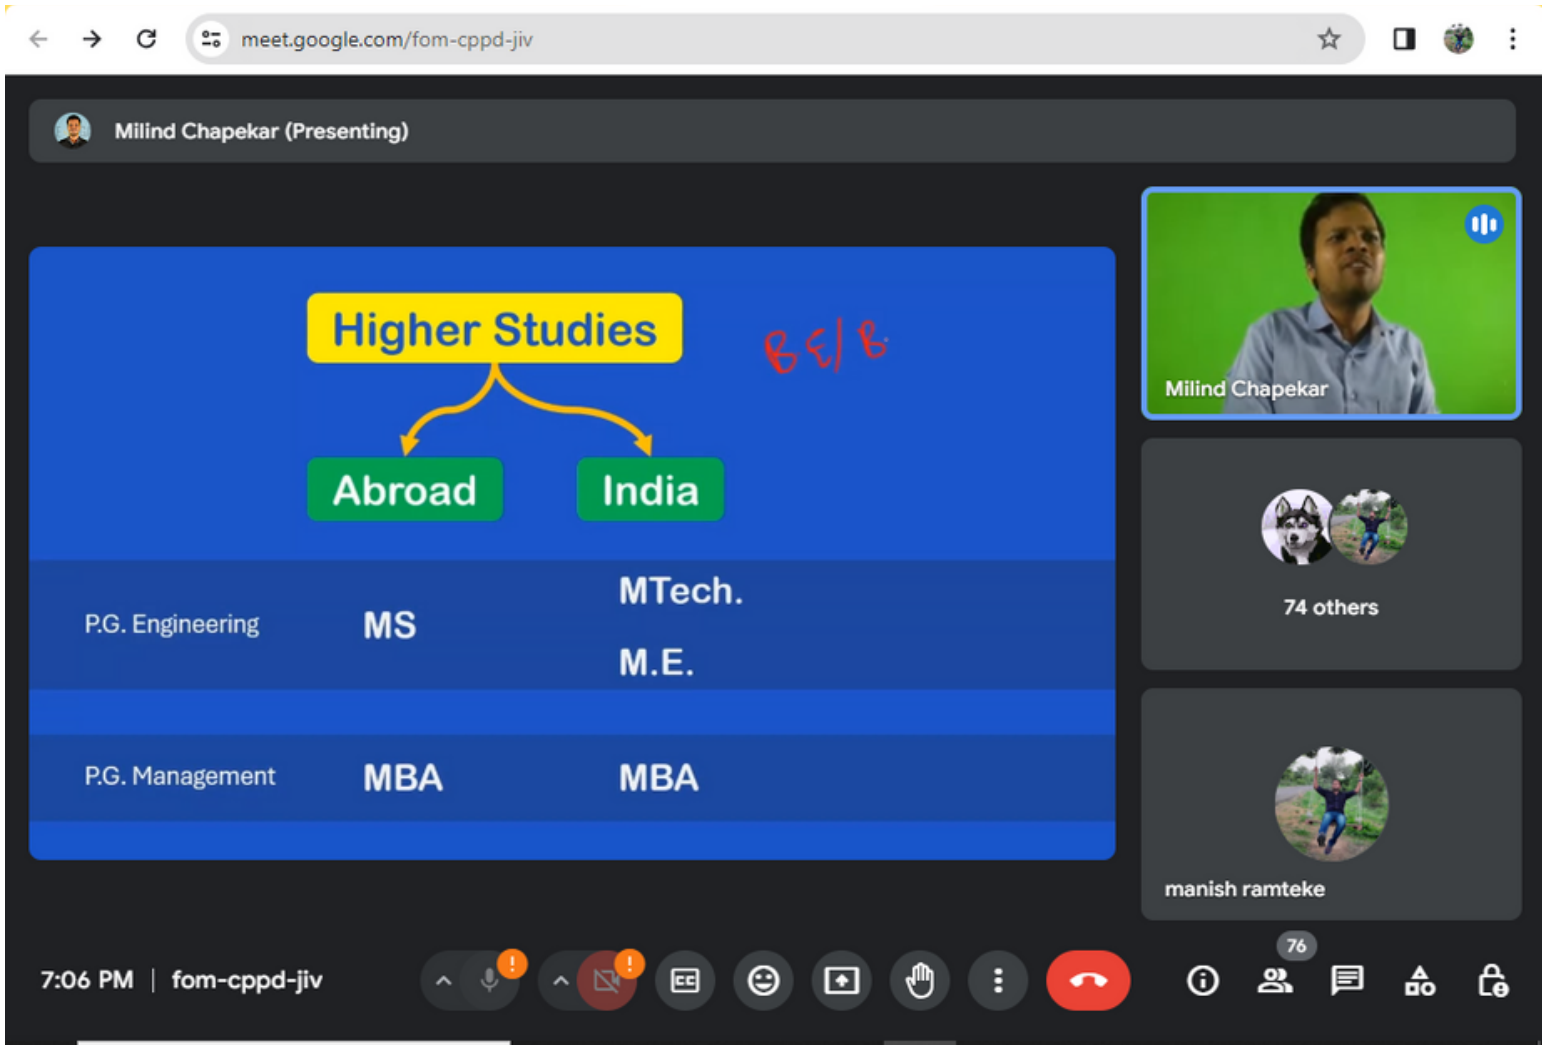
meet.google.com/fom-cppd-jiv

Milind Chapekar (Presenting)

Higher Studies

BE/B

Abroad

India

| P.G. Engineering | MS | MTech. M.E. |
|---|---|---|
| P.G. Management | MBA | MBA |

Milind Chapekar

74 others

manish ramteke

7:06 PM | fom-cppd-jiv

76